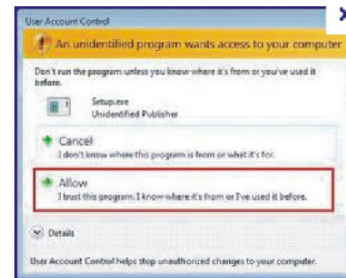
User Account Control

An unidentified program wants access to your computer

Don't run the program unless you know where it's from or you've used it before.

Setup.exe
Unidentified Publisher

Cancel
I don't know where this program is from or what it's for.

Allow
I trust this program. I know where it's from or I've used it before.

Details

User Account Control helps stop unauthorized changes to your computer.